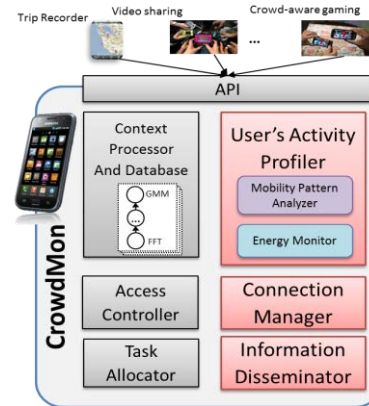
Trip Recorder Video sharing Crowd-aware gaming

...

API

Context Processor And Database

GMM

...

FFT

User's Activity Profiler

Mobility Pattern Analyzer

Energy Monitor

CrowdMon

Access Controller

Connection Manager

Task Allocator

Information Disseminator